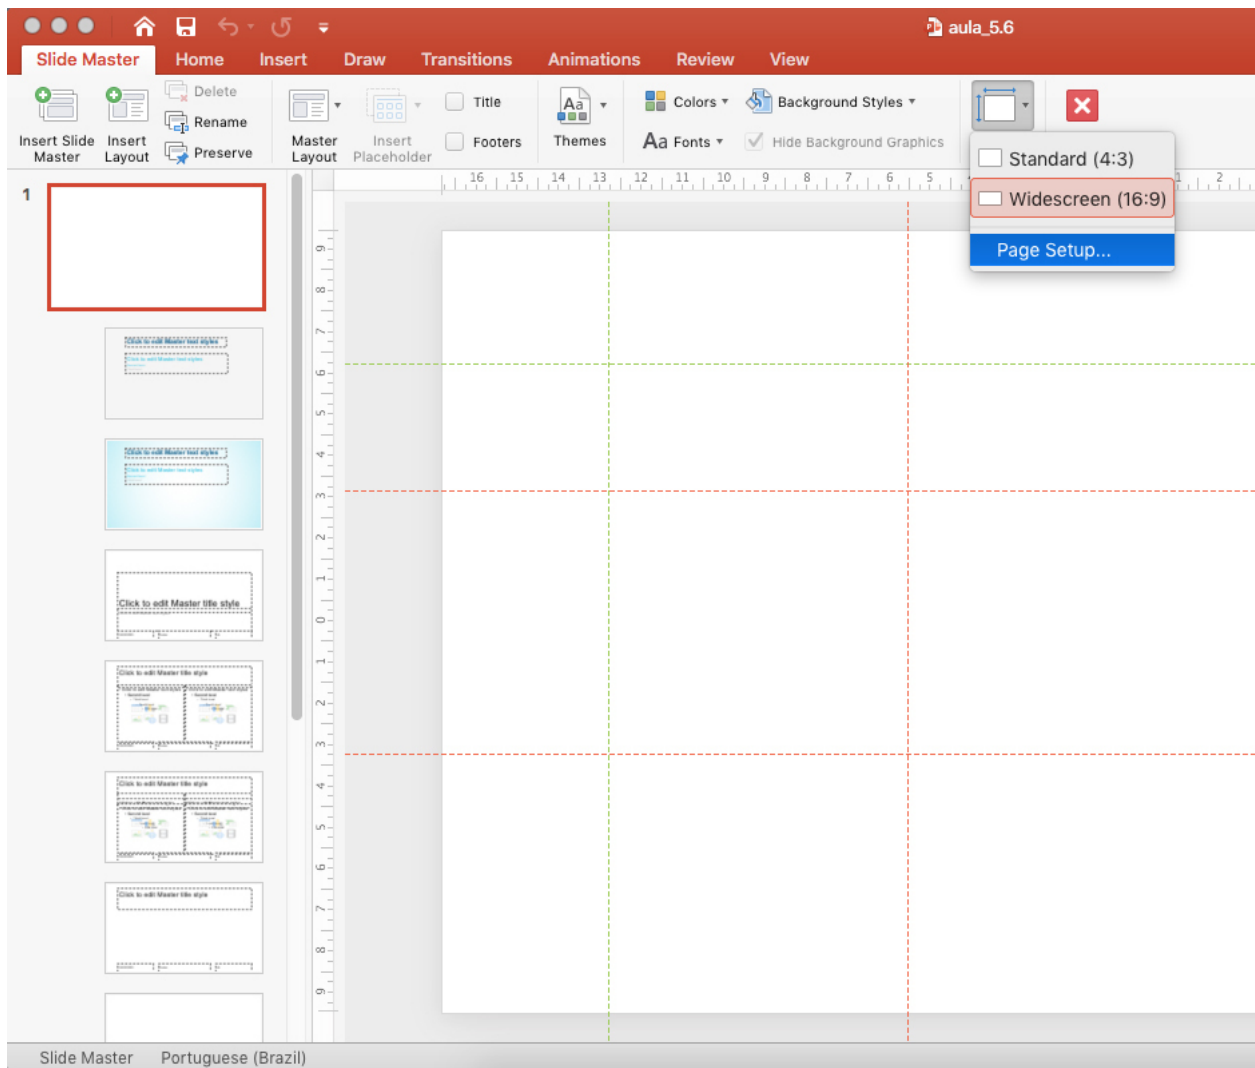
aula_5.6

Slide Master Home Insert Draw Transitions Animations Review View

Insert Slide Master
Insert Layout
Delete
Rename
Preserve
Master Layout
Insert Placeholder
Title
Footers
Themes
Colors
Fonts
Background Styles
Hide Background Graphics

Standard (4:3)
Widescreen (16:9)
Page Setup...

16 15 14 13 12 11 10 9 8 7 6 5 1 2

1

Click to edit Master text styles
Click to edit Master text styles
Click to edit Master title style
Click to edit Master title style
Click to edit Master title style
Click to edit Master title style

9 8 7 6 5 4 3 2 1 0 1 2 3 4 5 6 7 8 9

Slide Master Portuguese (Brazil)